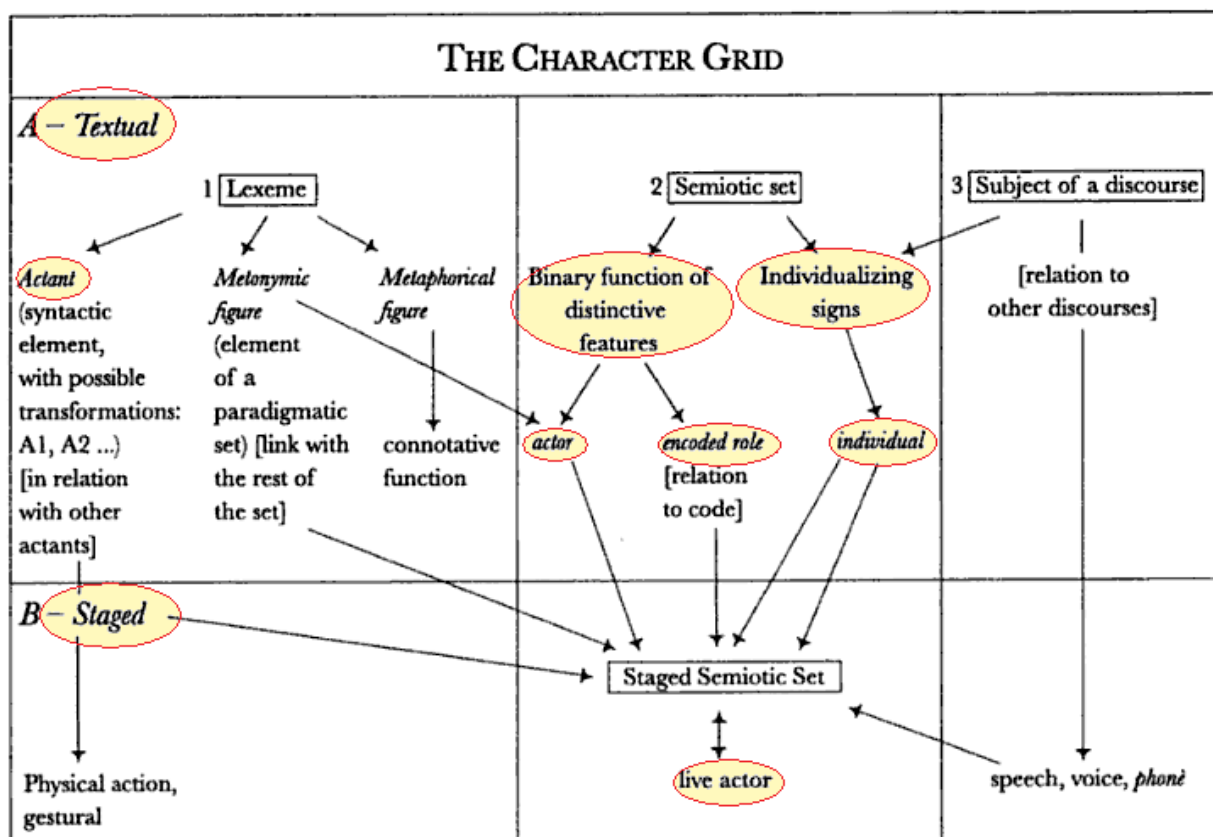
THE CHARACTER GRID

A – *Textual*

1 Lexeme

*Actant* (syntactic element, with possible transformations: A1, A2 ...) [in relation with other actants]

*Metonymic figure* (element of a paradigmatic set) [link with the rest of the set]

*Metaphorical figure*

connotative function

2 Semiotic set

Binary function of distinctive features

Individualizing signs

*actor*

*encoded role* [relation to code]

*individual*

3 Subject of a discourse

[relation to other discourses]

B – *Staged*

Physical action, gestural

Staged Semiotic Set

live actor

speech, voice, *phonè*